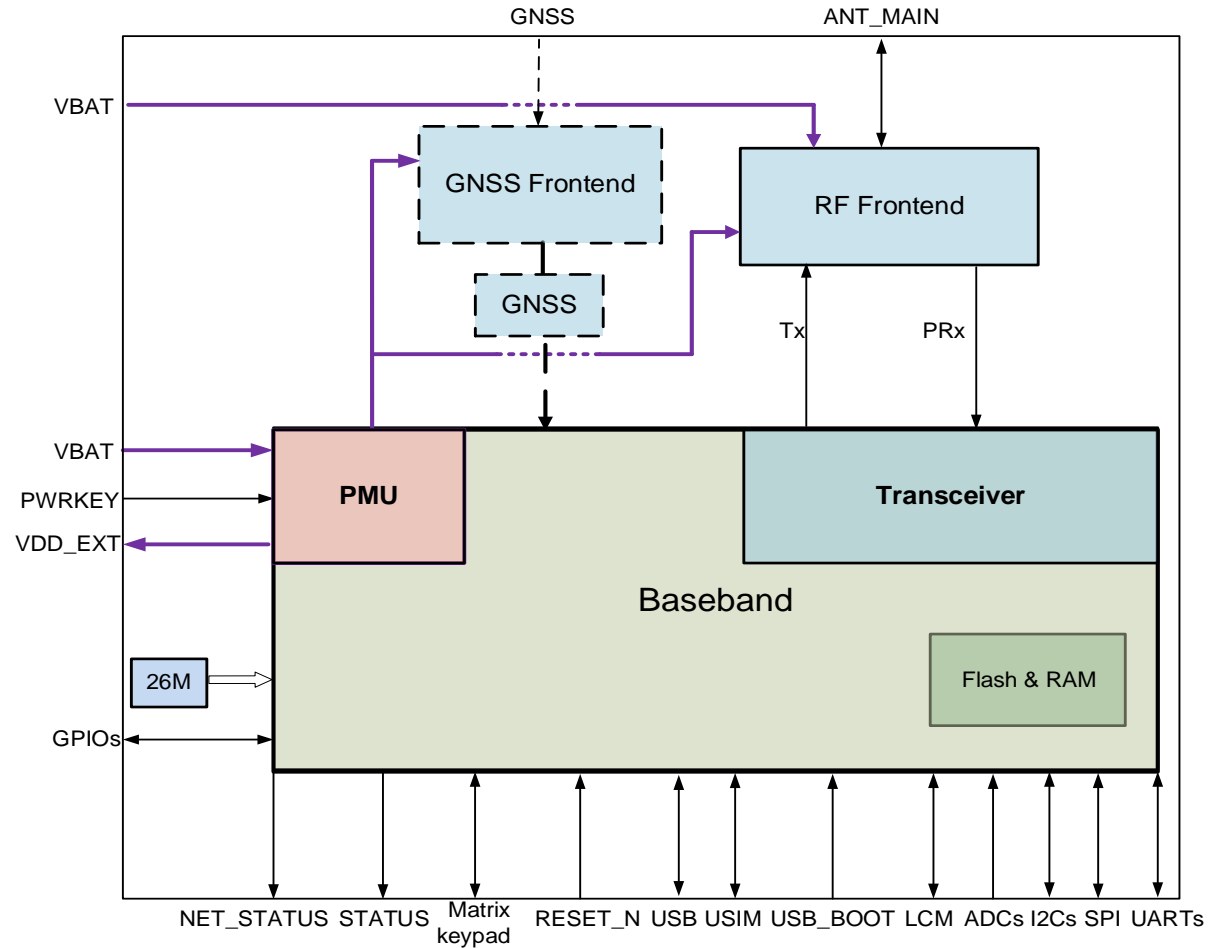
GNSS
ANT_MAIN
VBAT
GNSS Frontend
RF Frontend
GNSS
Tx
PRx
VBAT
PWRKEY
VDD_EXT
PMU
Transceiver
Baseband
26M
Flash & RAM
GPIOs
NET_STATUS STATUS Matrix keypad RESET_N USB USIM USB_BOOT LCM ADCs I2Cs SPI UARTs